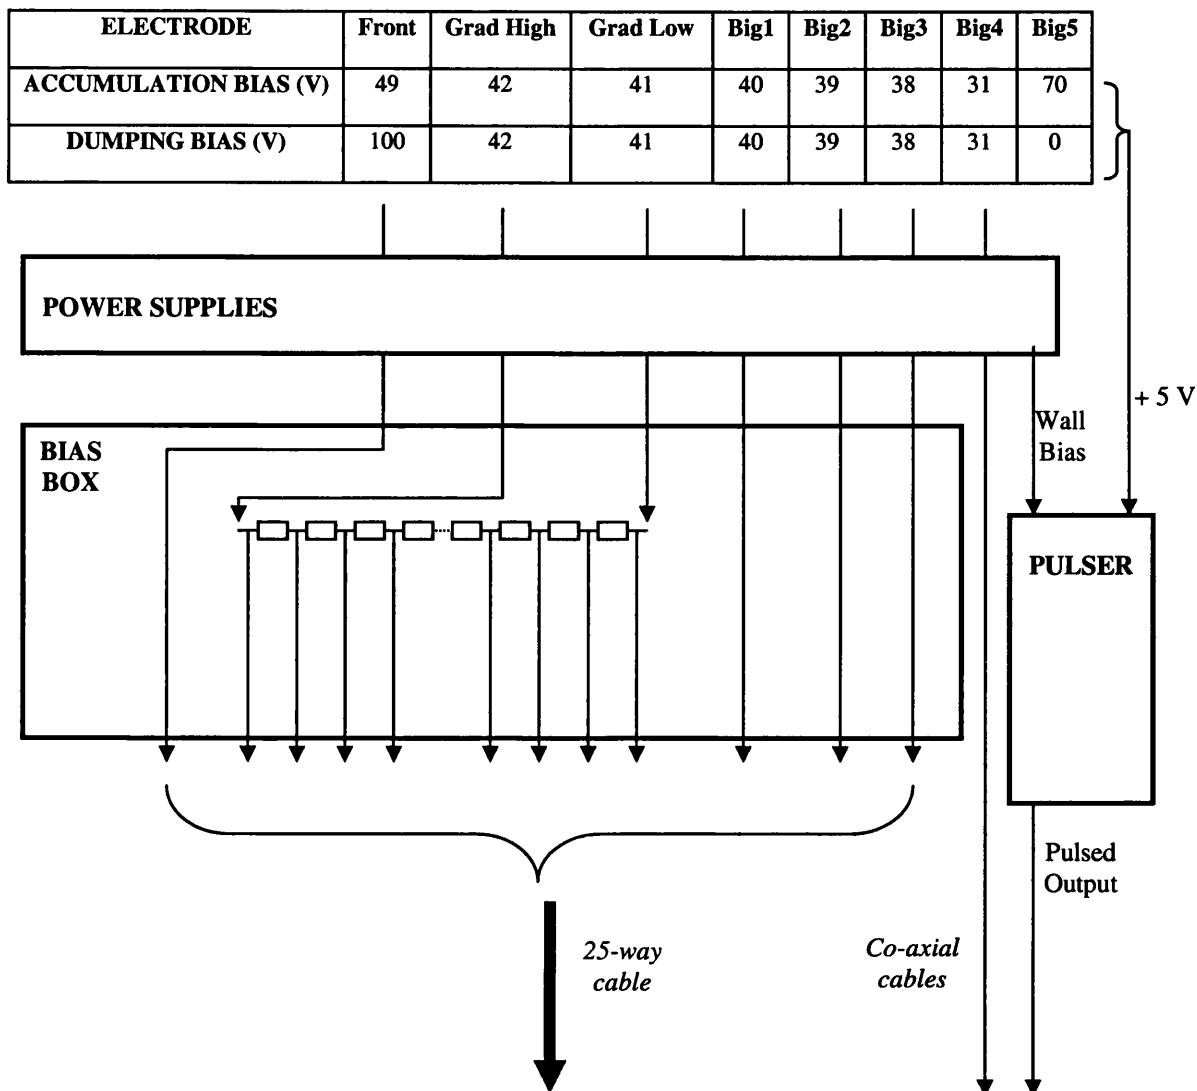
| ELECTRODE | Front | Grad High | Grad Low | Big1 | Big2 | Big3 | Big4 | Big5 |
|---|---|---|---|---|---|---|---|---|
| ACCUMULATION BIAS (V) | 49 | 42 | 41 | 40 | 39 | 38 | 31 | 70 |
| DUMPING BIAS (V) | 100 | 42 | 41 | 40 | 39 | 38 | 31 | 0 |

POWER SUPPLIES

+ 5 V

BIAS BOX

Wall Bias

PULSER

Pulsed Output

25-way cable

Co-axial cables